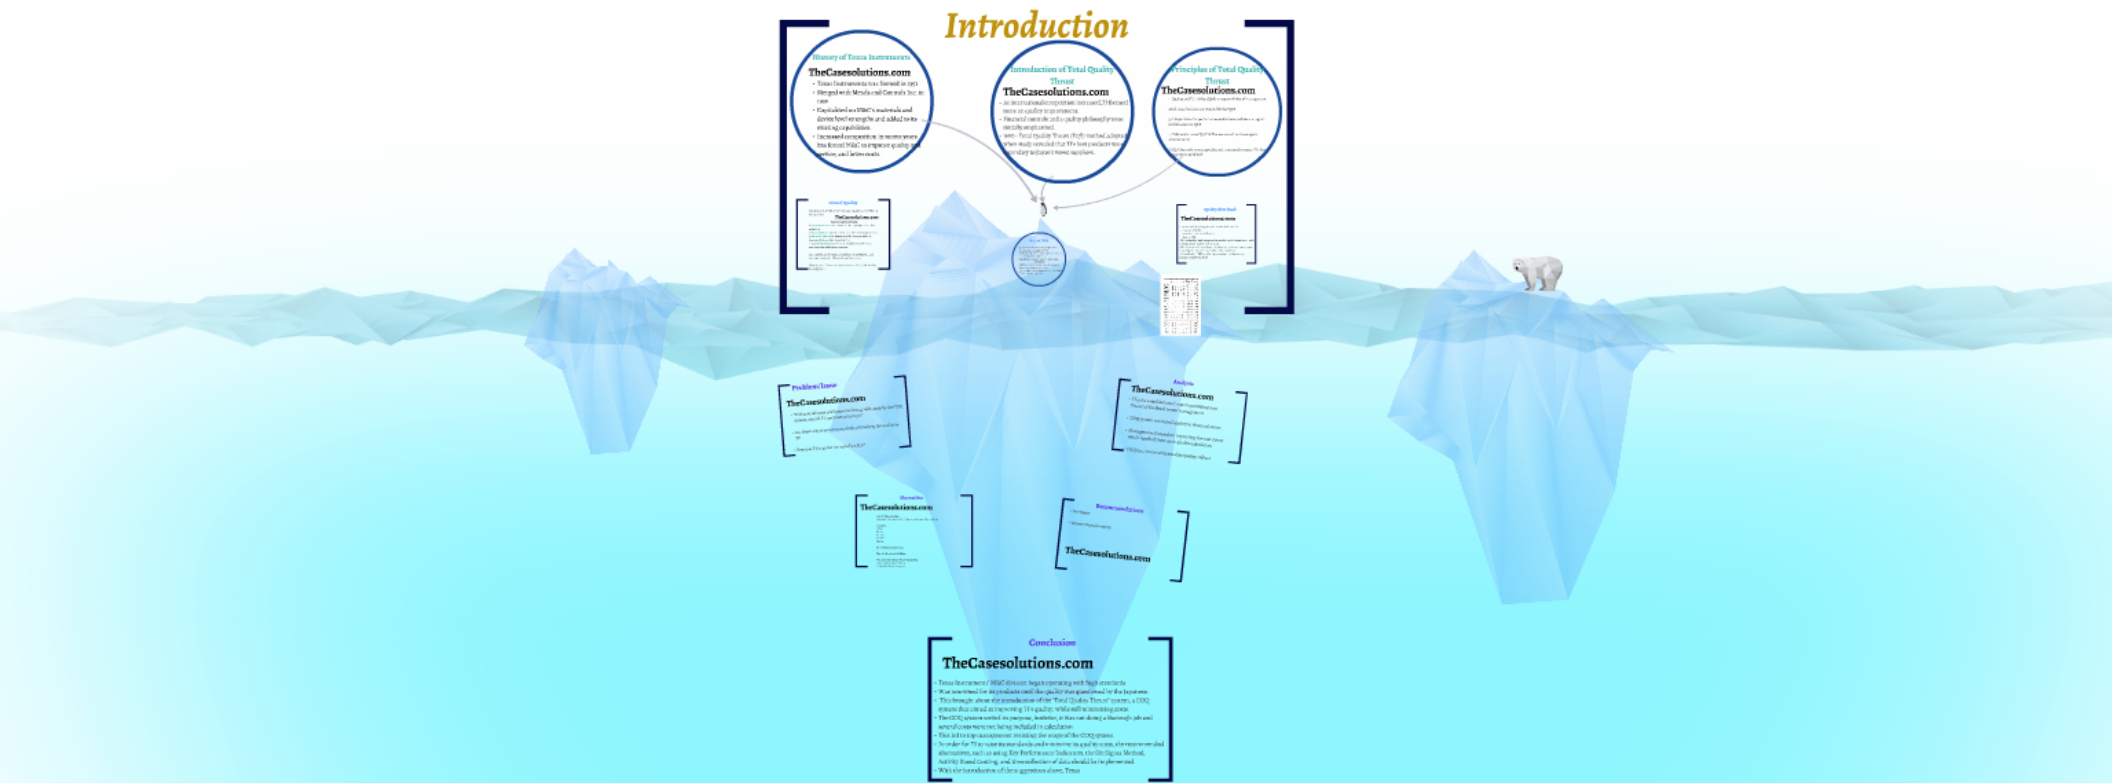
Introduction

History of Texas Instruments

TheCasesolutions.com

- Texas Instruments was formed in 1951
- Merged with Metals and Controls Inc. in 1959
- Capitalized on M&C's materials and device level strengths and added to its existing capabilities
- Increased competition in recent years has forced M&C to improve quality and service, and lower costs

Introduction of Total Quality Thrust

TheCasesolutions.com

- As international competition increased, TI focused more on quality improvement
- Financial controls and a quality philosophy were initially emphasized
- 1980 - Total Quality Thrust (TQT) reached adoption when study revealed that TI's best products were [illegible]

Principles of Total Quality Thrust

TheCasesolutions.com

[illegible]

TheCasesolutions.com

TheCasesolutions.com

Problems/Issues

TheCasesolutions.com

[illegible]

Analysis

TheCasesolutions.com

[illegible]

TheCasesolutions.com

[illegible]

Recommendations

TheCasesolutions.com

Conclusion

TheCasesolutions.com

- Texas Instruments / M&C division began operating with high standards
- Was renowned for its products until the quality was questioned by the Japanese
- This brought about the introduction of the "Total Quality Thrust" system, a COQ system that aimed at improving TI's quality, while still minimizing costs
- The COQ system worked its purpose, however, it was not doing a thorough job and several costs were not being included in calculation
- This led to top management revising the scope of the COQ system
- In order for TI to maintain standards and to minimize its quality costs, the recommended alternatives, such as using Key Performance Indicators, the Six Sigma Method, Activity Based Costing, and the collection of data should be implemented
With the introduction of these approaches above, Texas